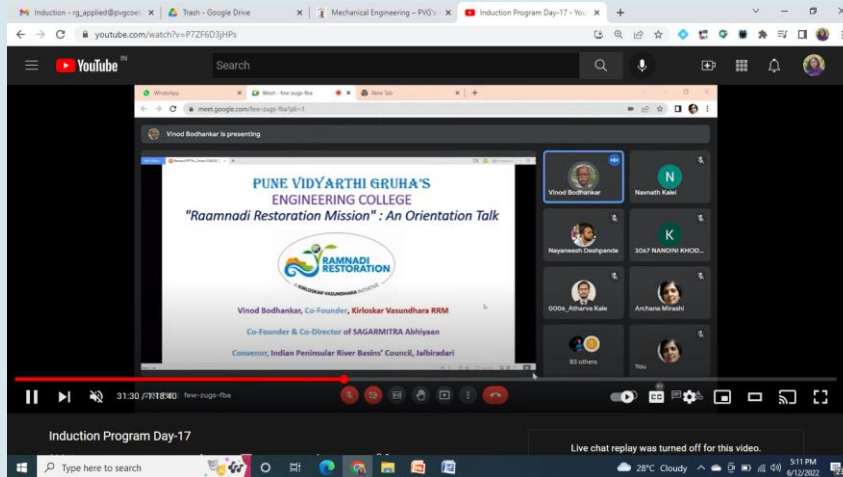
Induction - rg_applied@pvgcoe | Trash - Google Drive | Mechanical Engineering – PVG's | Induction Program Day-17 - You

youtube.com/watch?v=P7ZF6D3jHPs

YouTube IN

Search

WhatsApp | Meet - few-zugs-fba | New Tab

meet.google.com/few-zugs-fba?pli=1

Vinod Bodhankar is presenting

PUNE VIDYARTHI GRUHA'S
ENGINEERING COLLEGE
"Raamnadi Restoration Mission" : An Orientation Talk

RAMNADI RESTORATION
KIRLOSKAR VASUNDHARA

Vinod Bodhankar, Co-Founder, Kirloskar Vasundhara RRM

Co-Founder & Co-Director of SAGARMITRA Abhiyaan

Convenor, Indian Peninsular River Basins' Council, Jalbiradari

Vinod Bodhankar
Navnath Kalel
Nayaneesh Deshpande
3067 NANDINI KHOD...
000a_Atharva Kale
Archana Mirashi
83 others
You

31:30 / 1:18:40

few-zugs-fba

Induction Program Day-17

Live chat replay was turned off for this video.

Type here to search

28°C Cloudy

5:11 PM
6/12/2022